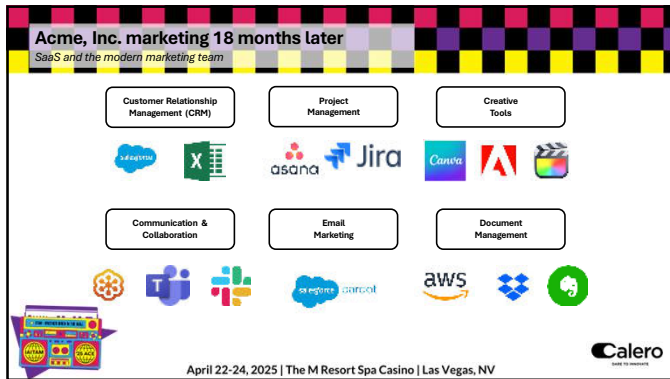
Acme, Inc. marketing 18 months later

SaaS and the modern marketing team

Customer Relationship Management (CRM)

Project Management

Creative Tools

salesforce

asana

Jira

Canva

Communication & Collaboration

Email Marketing

Document Management

salesforce pardot

aws

April 22-24, 2025 | The M Resort Spa Casino | Las Vegas, NV

Calero